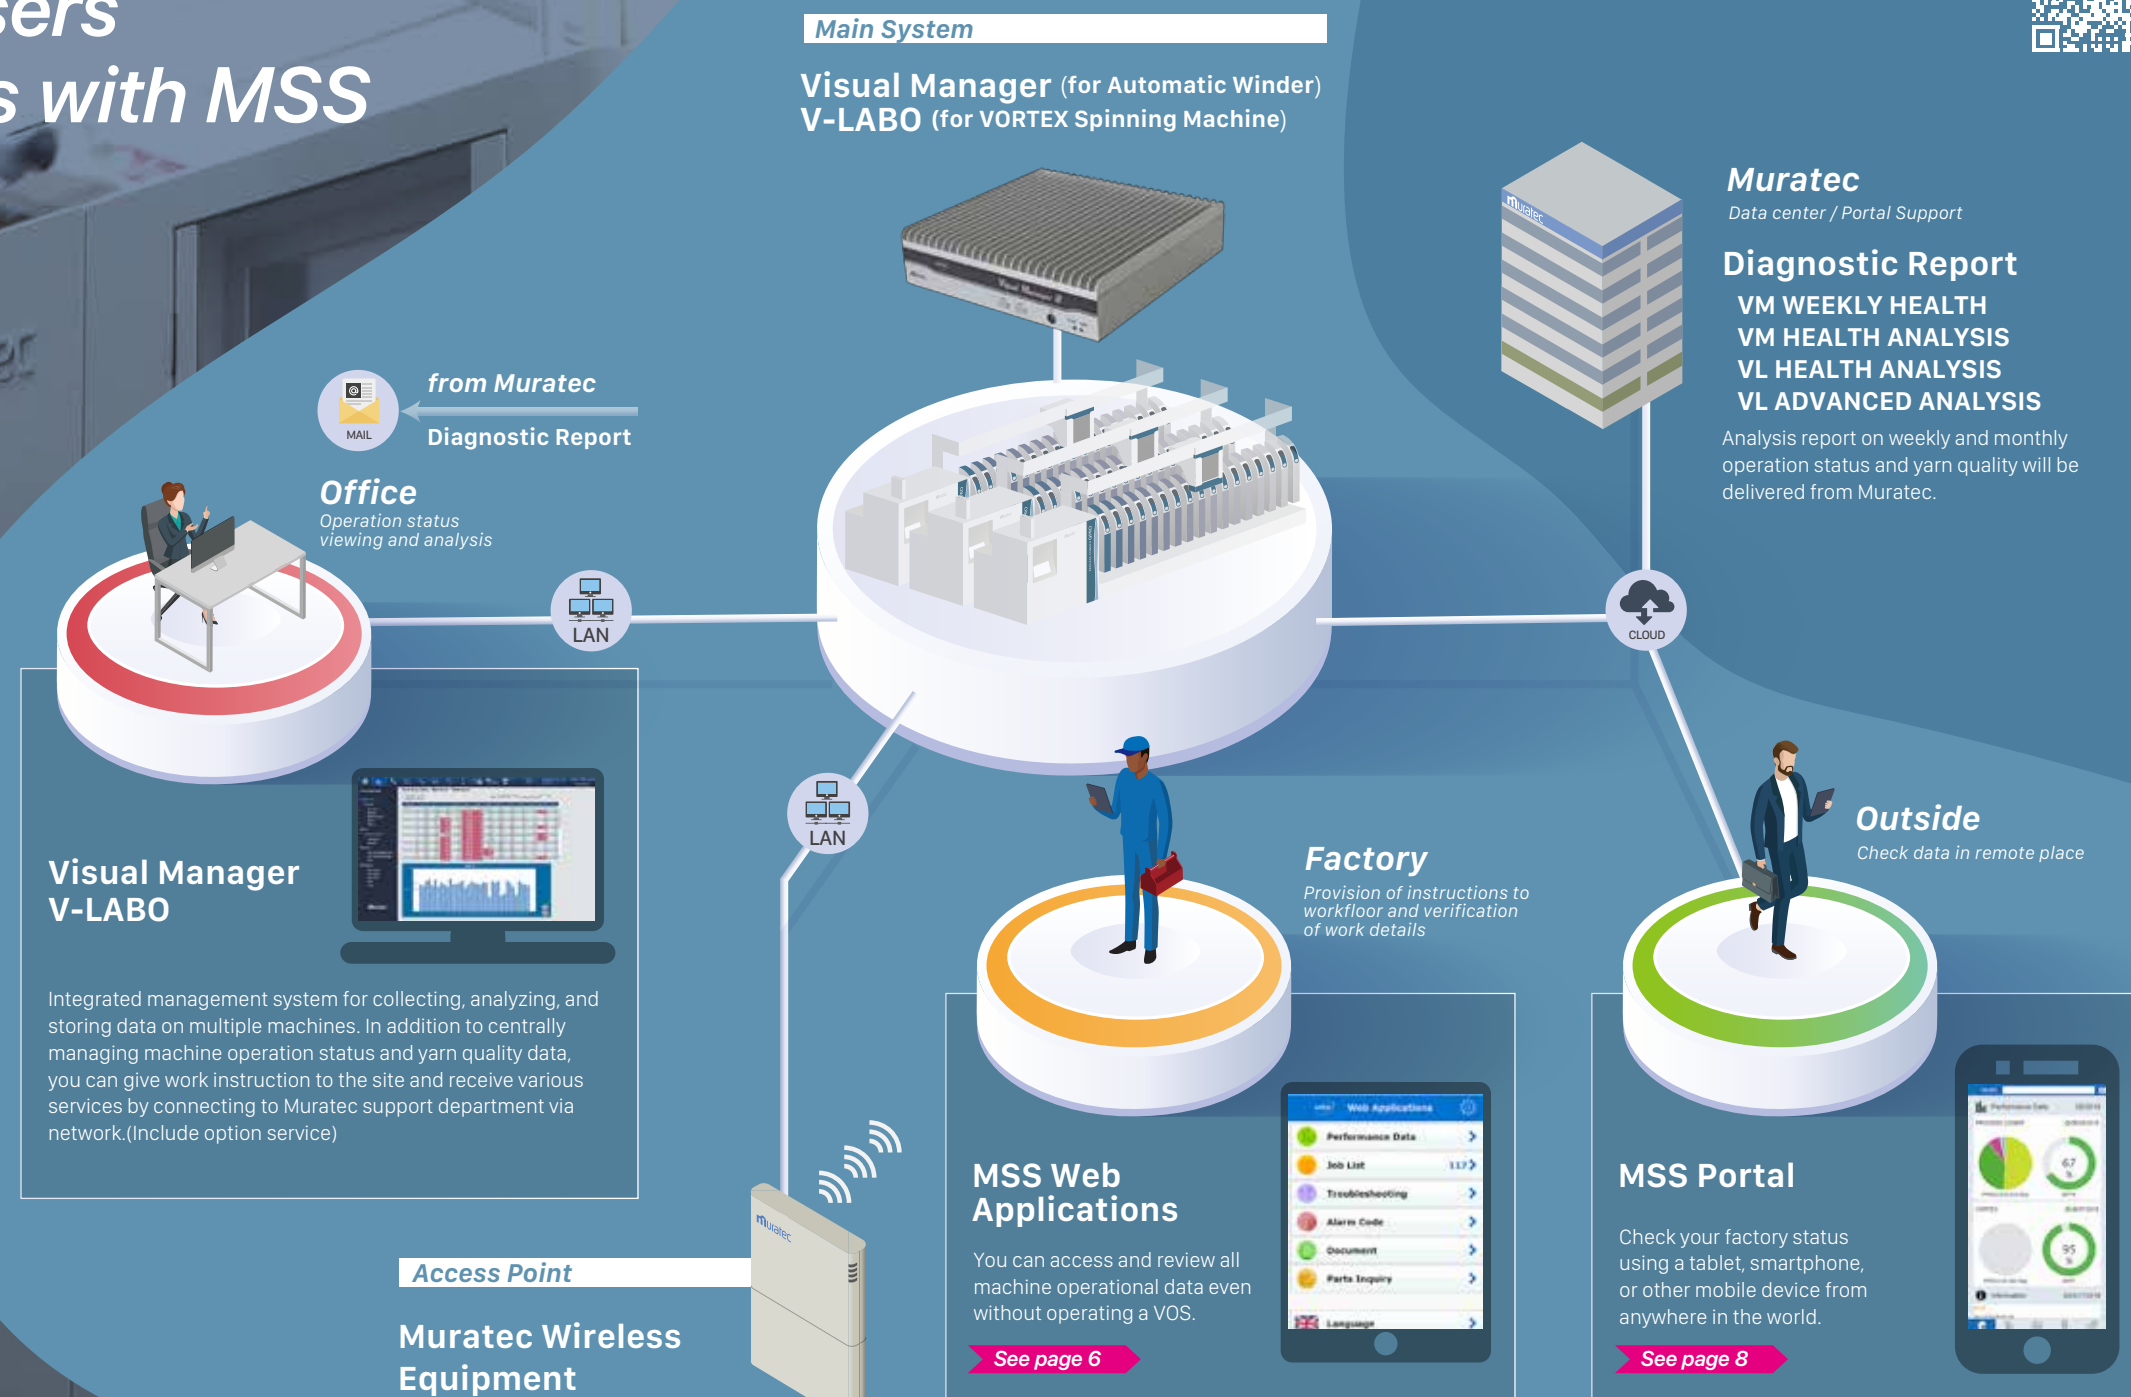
sers
s with MSS

Main System

Visual Manager (for Automatic Winder)
V-LABO (for VORTEX Spinning Machine)

Muratec
Data center / Portal Support

Diagnostic Report
VM WEEKLY HEALTH
VM HEALTH ANALYSIS
VL HEALTH ANALYSIS
VL ADVANCED ANALYSIS

Analysis report on weekly and monthly operation status and yarn quality will be delivered from Muratec.

MAIL

from Muratec
Diagnostic Report

Office
Operation status viewing and analysis

LAN

CLOUD

Visual Manager
V-LABO

Integrated management system for collecting, analyzing, and storing data on multiple machines. In addition to centrally managing machine operation status and yarn quality data, you can give work instruction to the site and receive various services by connecting to Muratec support department via network.(Include option service)

LAN

Factory
Provision of instructions to workfloor and verification of work details

Outside
Check data in remote place

Web Applications
Performance Data
Job List
Troubleshooting
Alarm Code
Document
Parts Inquiry
Language

MSS Web Applications

You can access and review all machine operational data even without operating a VOS.

See page 6

MSS Portal

Check your factory status using a tablet, smartphone, or other mobile device from anywhere in the world.

See page 8

Access Point

Muratec Wireless Equipment